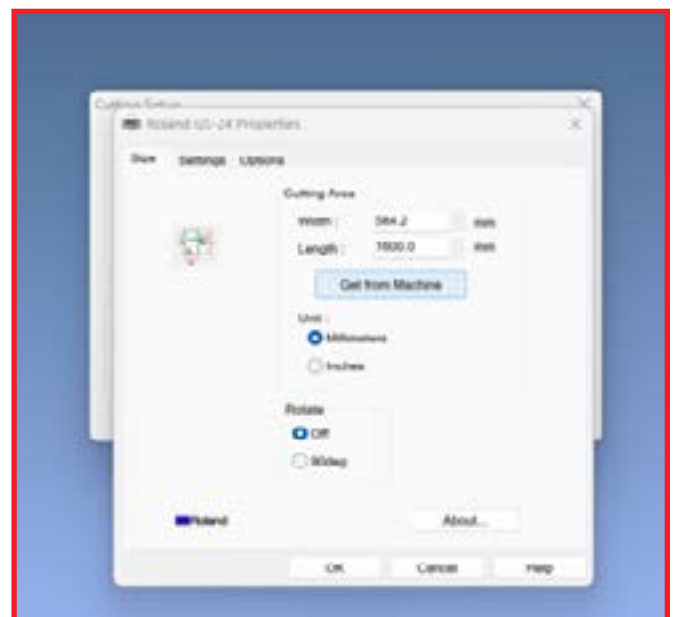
Cutting Setup

Roland GS-24 Properties

Size Settings Options

Cutting Area

Width : 584.2 mm

Length : 1600.0 mm

Get from Machine

Unit :

Millimeters

Inches

Rotate

Off

90deg

Roland

About...

OK Cancel Help